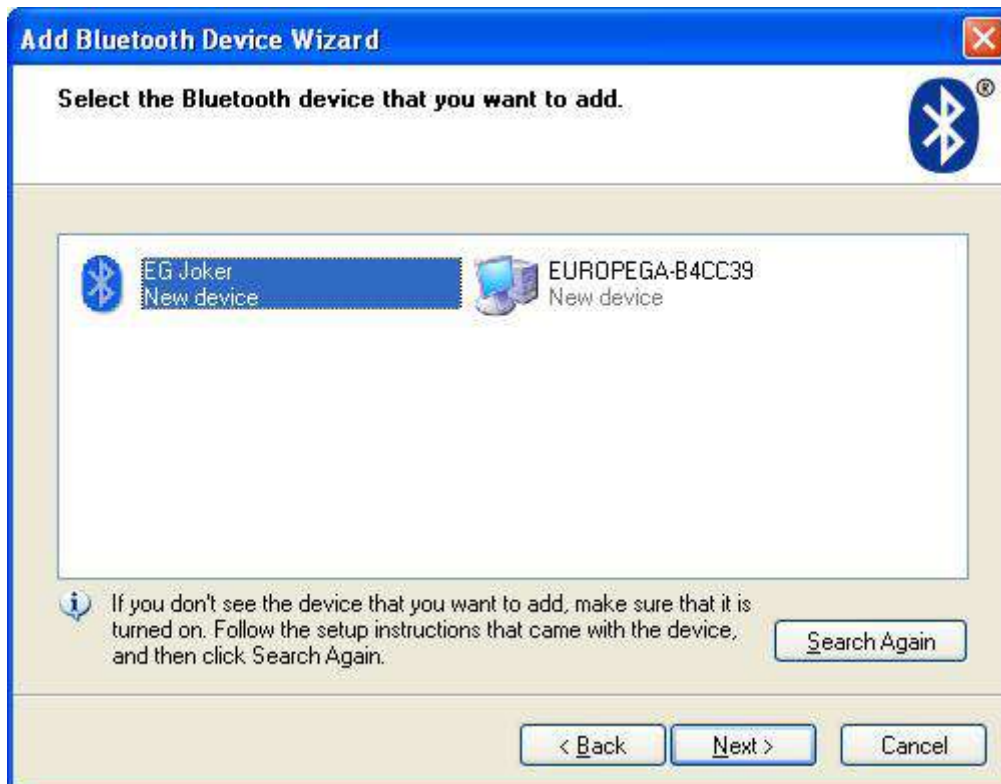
Add Bluetooth Device Wizard

Select the Bluetooth device that you want to add.

®

EG Joker
New device

EUROPEGA-B4CC39
New device

If you don't see the device that you want to add, make sure that it is turned on. Follow the setup instructions that came with the device, and then click Search Again.

Search Again

< Back

Next >

Cancel